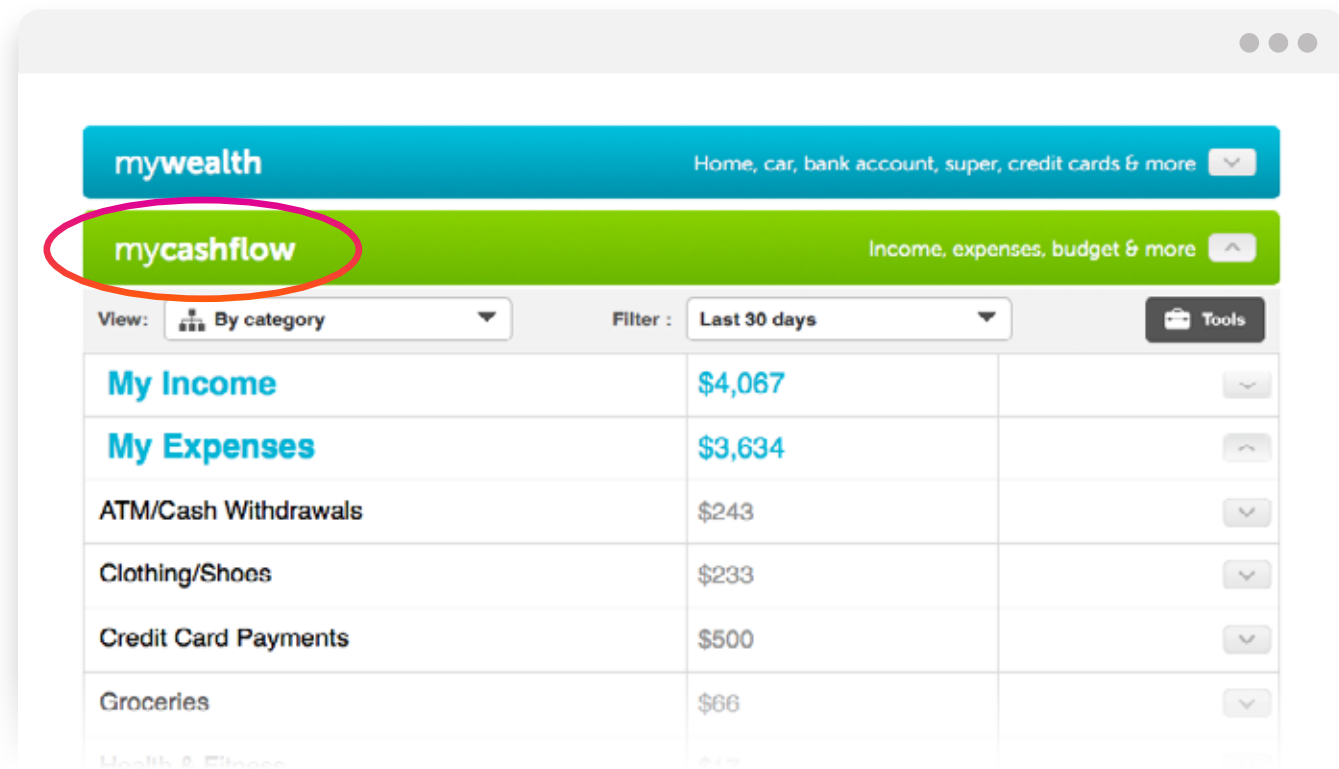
mywealth

Home, car, bank account, super, credit cards & more

mycashflow

Income, expenses, budget & more

View: By category

Filter : Last 30 days

Tools

| | |
|---|---|
| My Income | $4,067 |
| My Expenses | $3,634 |
| ATM/Cash Withdrawals | $243 |
| Clothing/Shoes | $233 |
| Credit Card Payments | $500 |
| Groceries | $66 |
| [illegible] | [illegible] |